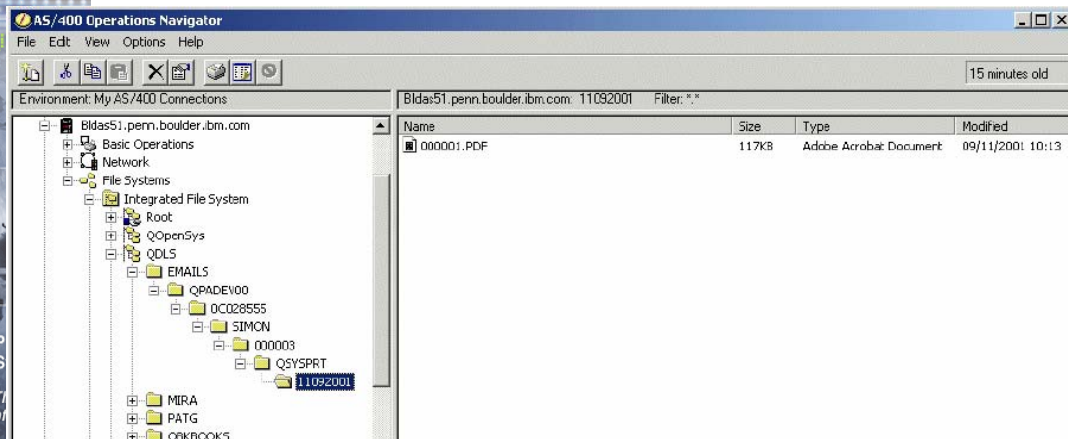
AS/400 Operations Navigator

File Edit View Options Help

15 minutes old

Environment: My AS/400 Connections

Bldas51.penn.boulder.ibm.com: 11092001 Filter: *.*

Bldas51.penn.boulder.ibm.com
Basic Operations
Network
File Systems
Integrated File System
Root
QOpenSys
QDLS
EMAILS
QPADEV00
0C028555
SIMON
000003
QSYSPRT
11092001
MIRA
PATG
QBKBOOKS

| Name | Size | Type | Modified |
|---|---|---|---|
| 000001.PDF | 117KB | Adobe Acrobat Document | 09/11/2001 10:13 |